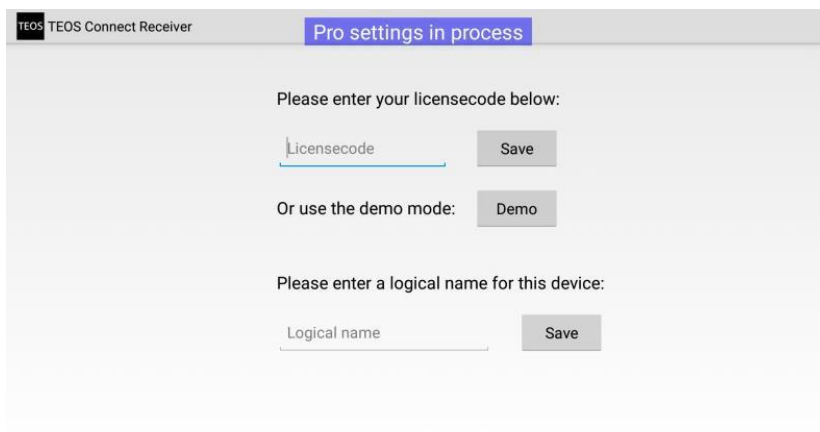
TEOS TEOS Connect Receiver

Pro settings in process

Please enter your licensecode below:

Licensecode

Save

Or use the demo mode:

Demo

Please enter a logical name for this device:

Logical name

Save